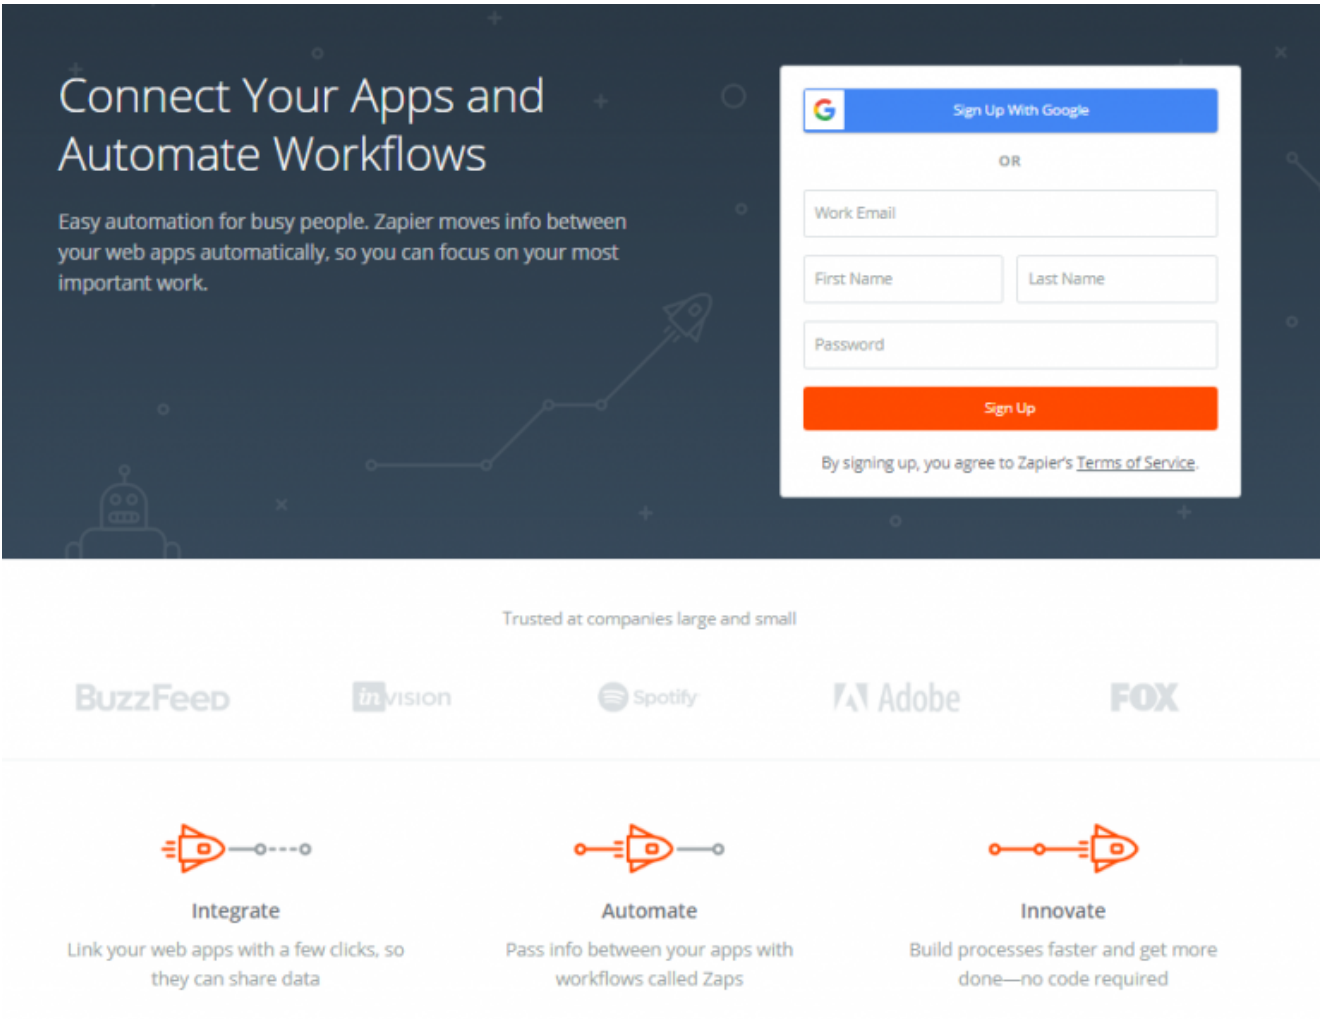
Connect Your Apps and Automate Workflows

Easy automation for busy people. Zapier moves info between your web apps automatically, so you can focus on your most important work.

Sign Up With Google

OR

Work Email

First Name

Last Name

Password

Sign Up

By signing up, you agree to Zapier's Terms of Service.

Trusted at companies large and small

BuzzFeed

invision

Spotify

Adobe

FOX

Integrate

Link your web apps with a few clicks, so they can share data

Automate

Pass info between your apps with workflows called Zaps

Innovate

Build processes faster and get more done—no code required